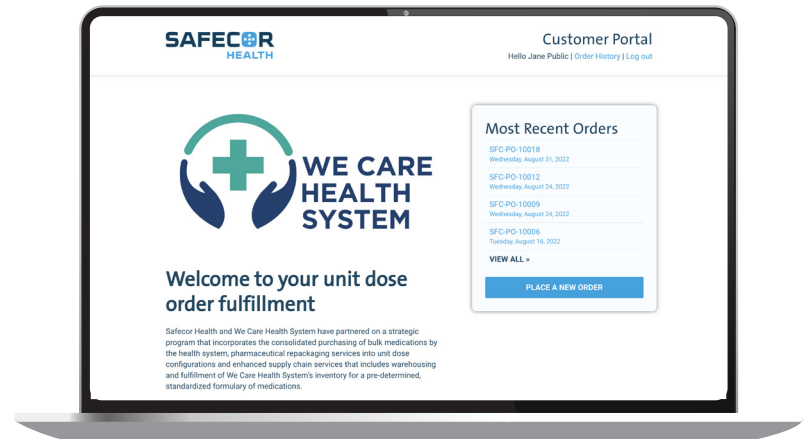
SAFECOR HEALTH

Customer Portal

Hello Jane Public | Order History | Log out

WE CARE HEALTH SYSTEM

Welcome to your unit dose order fulfillment

Safecor Health and We Care Health System have partnered on a strategic program that incorporates the consolidated purchasing of bulk medications by the health system, pharmaceutical repackaging services into unit dose configurations and enhanced supply chain services that includes warehousing and fulfillment of We Care Health System's inventory for a pre-determined, standardized formulary of medications.

Most Recent Orders

SFC-PO-10018
Wednesday, August 31, 2022

SFC-PO-10012
Wednesday, August 24, 2022

SFC-PO-10009
Wednesday, August 24, 2022

SFC-PO-10006
Tuesday, August 16, 2022

VIEW ALL »

PLACE A NEW ORDER